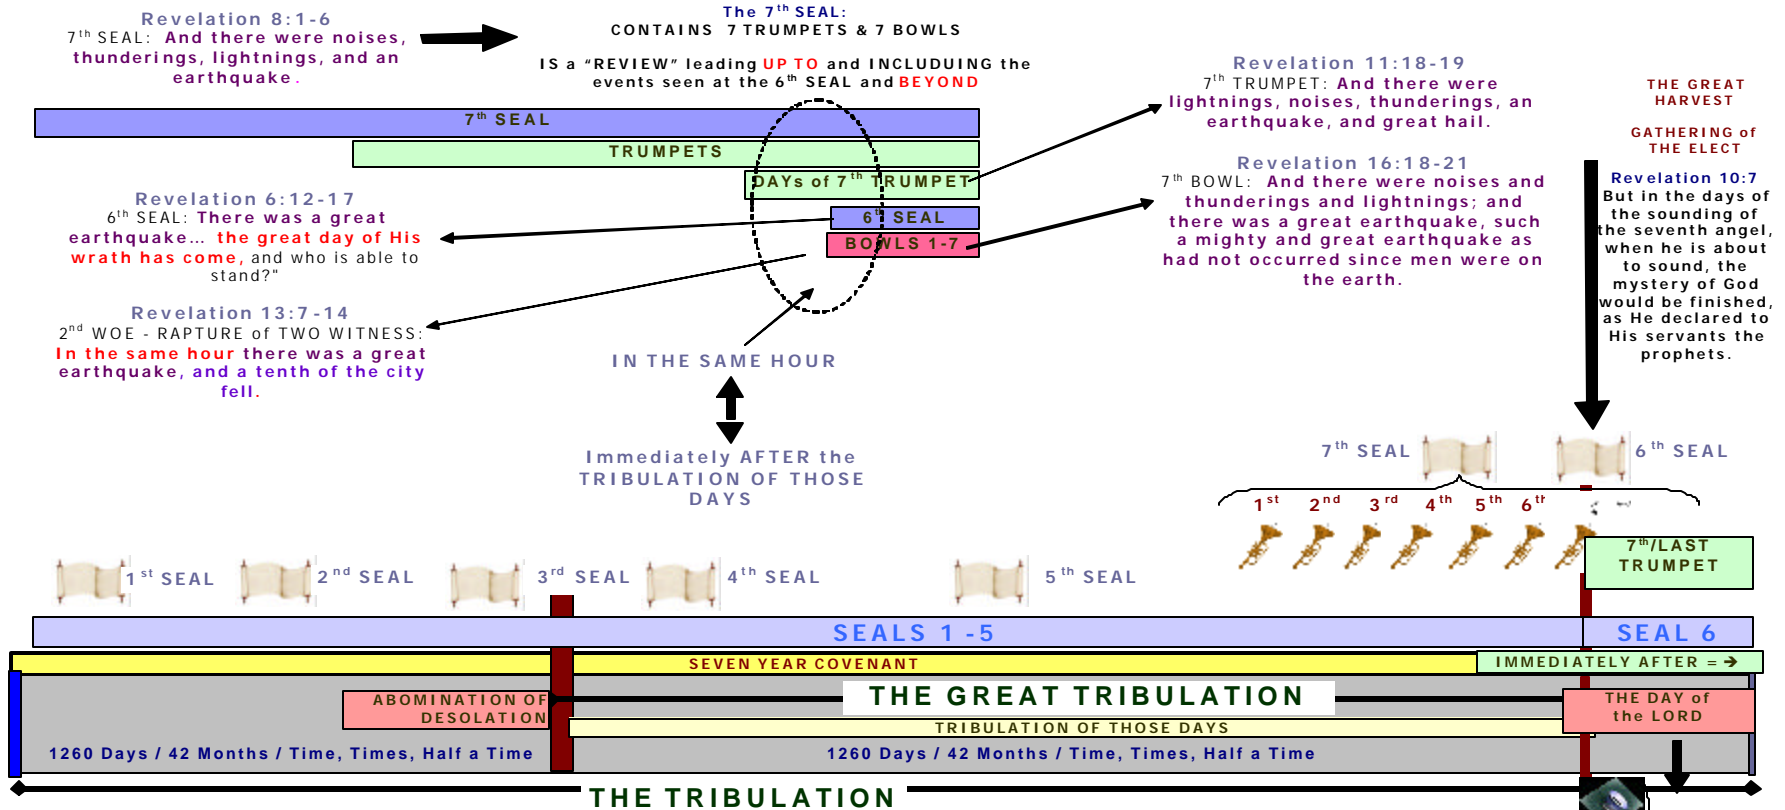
Revelation 8:1-6
7$^{th}$ SEAL: And there were noises, thunderings, lightnings, and an earthquake.

The 7$^{th}$ SEAL:
CONTAINS 7 TRUMPETS & 7 BOWLS

IS a "REVIEW" leading UP TO and INCLUDING the events seen at the 6$^{th}$ SEAL and BEYOND

Revelation 11:18-19
7$^{th}$ TRUMPET: And there were lightnings, noises, thunderings, an earthquake, and great hail.

THE GREAT HARVEST

GATHERING of THE ELECT

7$^{th}$ SEAL

TRUMPETS

DAYs of 7$^{th}$ TRUMPET

Revelation 16:18-21
7$^{th}$ BOWL: And there were noises and thunderings and lightnings; and there was a great earthquake, such a mighty and great earthquake as had not occurred since men were on the earth.

Revelation 10:7
But in the days of the sounding of the seventh angel, when he is about to sound, the mystery of God would be finished, as He declared to His servants the prophets.

Revelation 6:12-17
6$^{th}$ SEAL: There was a great earthquake… the great day of His wrath has come, and who is able to stand?"

6$^{th}$ SEAL

BOWLS 1-7

Revelation 13:7-14
2$^{nd}$ WOE - RAPTURE of TWO WITNESS:
In the same hour there was a great earthquake, and a tenth of the city fell.

IN THE SAME HOUR

Immediately AFTER the TRIBULATION OF THOSE DAYS

7$^{th}$ SEAL

6$^{th}$ SEAL

1$^{st}$ 2$^{nd}$ 3$^{rd}$ 4$^{th}$ 5$^{th}$ 6$^{th}$

7$^{th}$/LAST TRUMPET

1$^{st}$ SEAL 2$^{nd}$ SEAL 3$^{rd}$ SEAL 4$^{th}$ SEAL 5$^{th}$ SEAL

SEALS 1 -5

SEAL 6

SEVEN YEAR COVENANT

IMMEDIATELY AFTER = ➔

ABOMINATION OF DESOLATION

THE GREAT TRIBULATION

THE DAY of the LORD

TRIBULATION OF THOSE DAYS

1260 Days / 42 Months / Time, Times, Half a Time

1260 Days / 42 Months / Time, Times, Half a Time

THE TRIBULATION